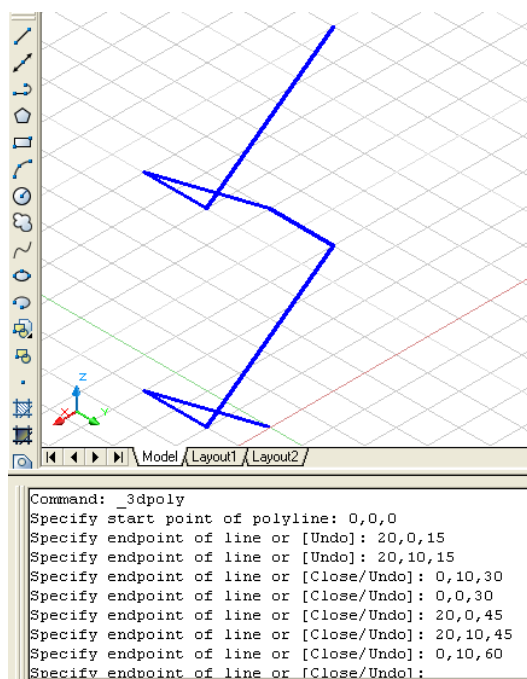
Z
X
Y
Model
Layout1
Layout2

Command: _3dpoly
Specify start point of polyline: 0,0,0
Specify endpoint of line or [Undo]: 20,0,15
Specify endpoint of line or [Undo]: 20,10,15
Specify endpoint of line or [Close/Undo]: 0,10,30
Specify endpoint of line or [Close/Undo]: 0,0,30
Specify endpoint of line or [Close/Undo]: 20,0,45
Specify endpoint of line or [Close/Undo]: 20,10,45
Specify endpoint of line or [Close/Undo]: 0,10,60
Specify endpoint of line or [Close/Undo]: